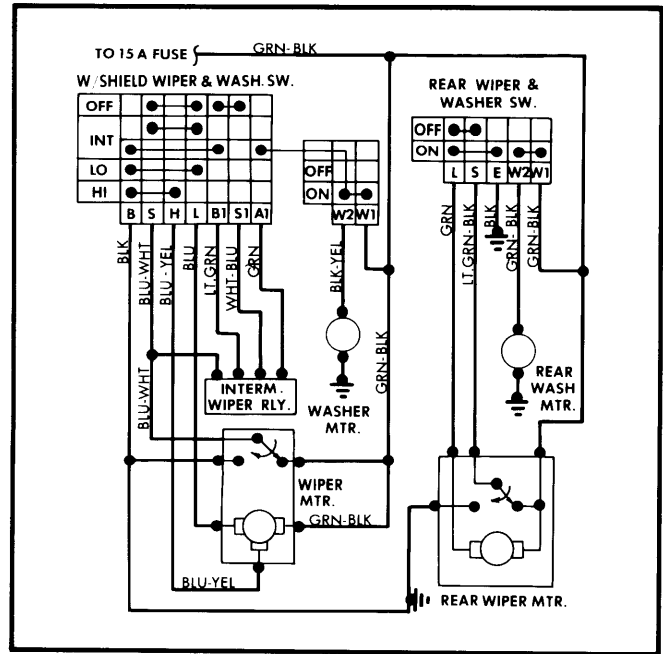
TO 15 A FUSE
GRN-BLK
W/SHIELD WIPER & WASH. SW.
OFF
INT
LO
HI
B S H L B1 S1 A1
OFF
ON
W2 W1
REAR WIPER & WASHER SW.
OFF
ON
L S E W2 W1
BLK
BLU-WHT
BLU-YEL
BLU
LT.GRN
WHT-BLU
GRN
BLK-YEL
GRN-BLK
GRN
LT.GRN-BLK
BLK
GRN-BLK
GRN-BLK
INTERM. WIPER RLY.
WASHER MTR.
REAR WASH MTR.
BLU-WHT
WIPER MTR.
GRN-BLK
BLU-YEL
REAR WIPER MTR.